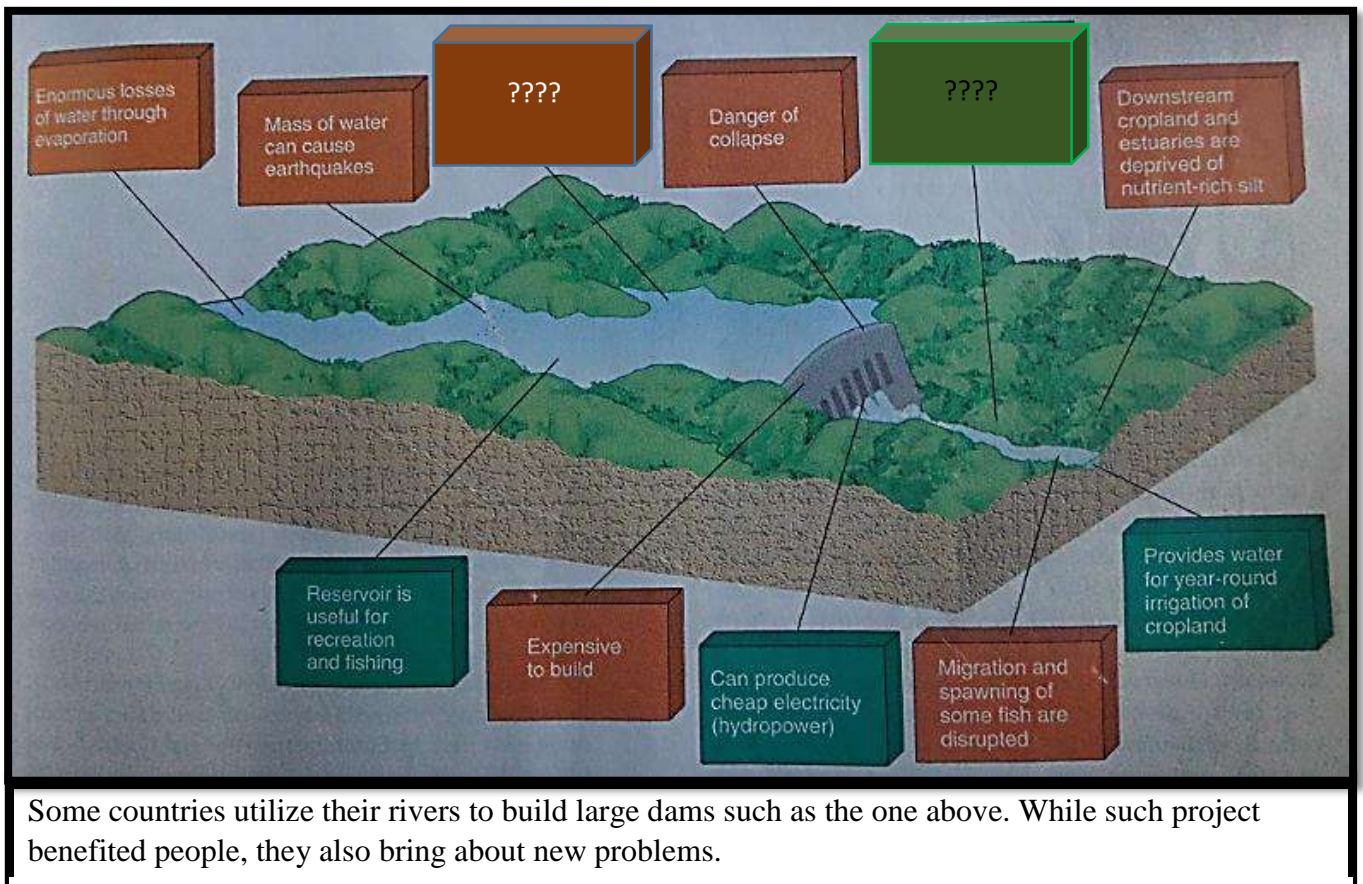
Enormous losses of water through evaporation

Mass of water can cause earthquakes

????

Danger of collapse

????

Downstream cropland and estuaries are deprived of nutrient-rich silt

Reservoir is useful for recreation and fishing

Expensive to build

Can produce cheap electricity (hydropower)

Migration and spawning of some fish are disrupted

Provides water for year-round irrigation of cropland

Some countries utilize their rivers to build large dams such as the one above. While such project benefited people, they also bring about new problems.